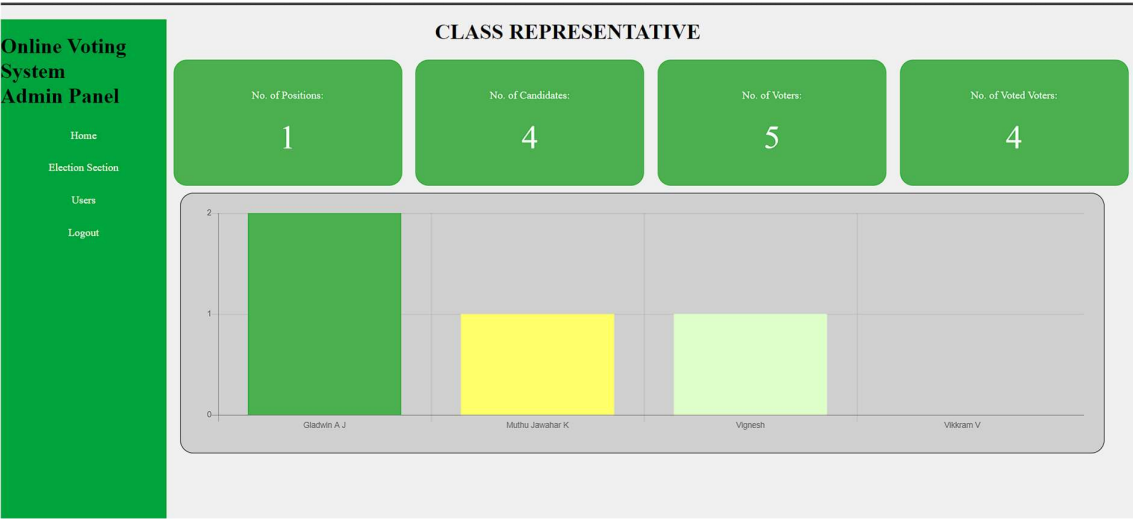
Online Voting System
Admin Panel

Home

Election Section

Users

Logout

CLASS REPRESENTATIVE

No. of Positions:
1

No. of Candidates:
4

No. of Voters:
5

No. of Voted Voters:
4

2
1
0

Gladwin A J
Muthu Jawahar K
Vignesh
Vikkram V